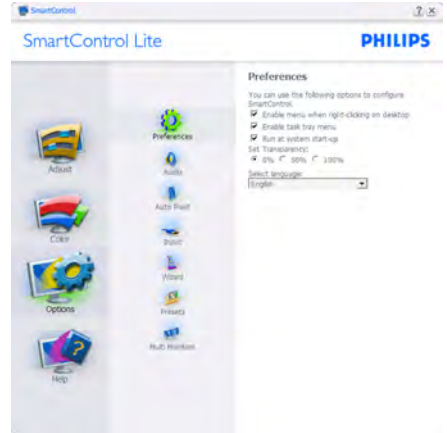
SmartControl

? ×

SmartControl Lite

PHILIPS

Adjust

Color

Options

Help

Preferences

Audio

Auto Pivot

Input

Wizard

Presets

Multi Monitors

Preferences

You can use the following options to configure SmartControl.

☑ Enable menu when right-clicking on desktop

☑ Enable task tray menu

☑ Run at system start-up

Set Transparency:

◉ 0% ○ 50% ○ 100%

Select language:

English